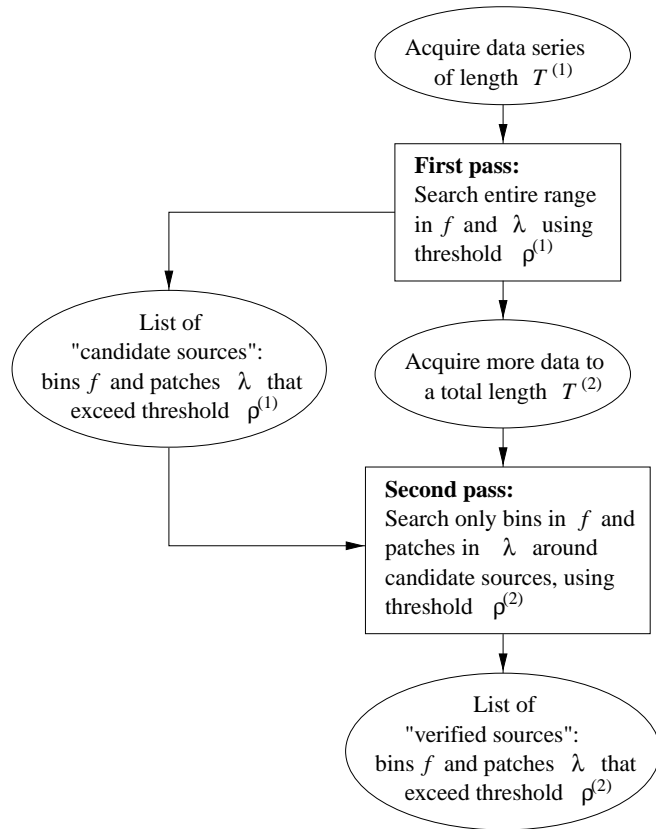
Acquire data series of length $T^{(1)}$

**First pass:**
Search entire range in $f$ and $\lambda$ using threshold $\rho^{(1)}$

List of "candidate sources": bins $f$ and patches $\lambda$ that exceed threshold $\rho^{(1)}$

Acquire more data to a total length $T^{(2)}$

**Second pass:**
Search only bins in $f$ and patches in $\lambda$ around candidate sources, using threshold $\rho^{(2)}$

List of "verified sources": bins $f$ and patches $\lambda$ that exceed threshold $\rho^{(2)}$